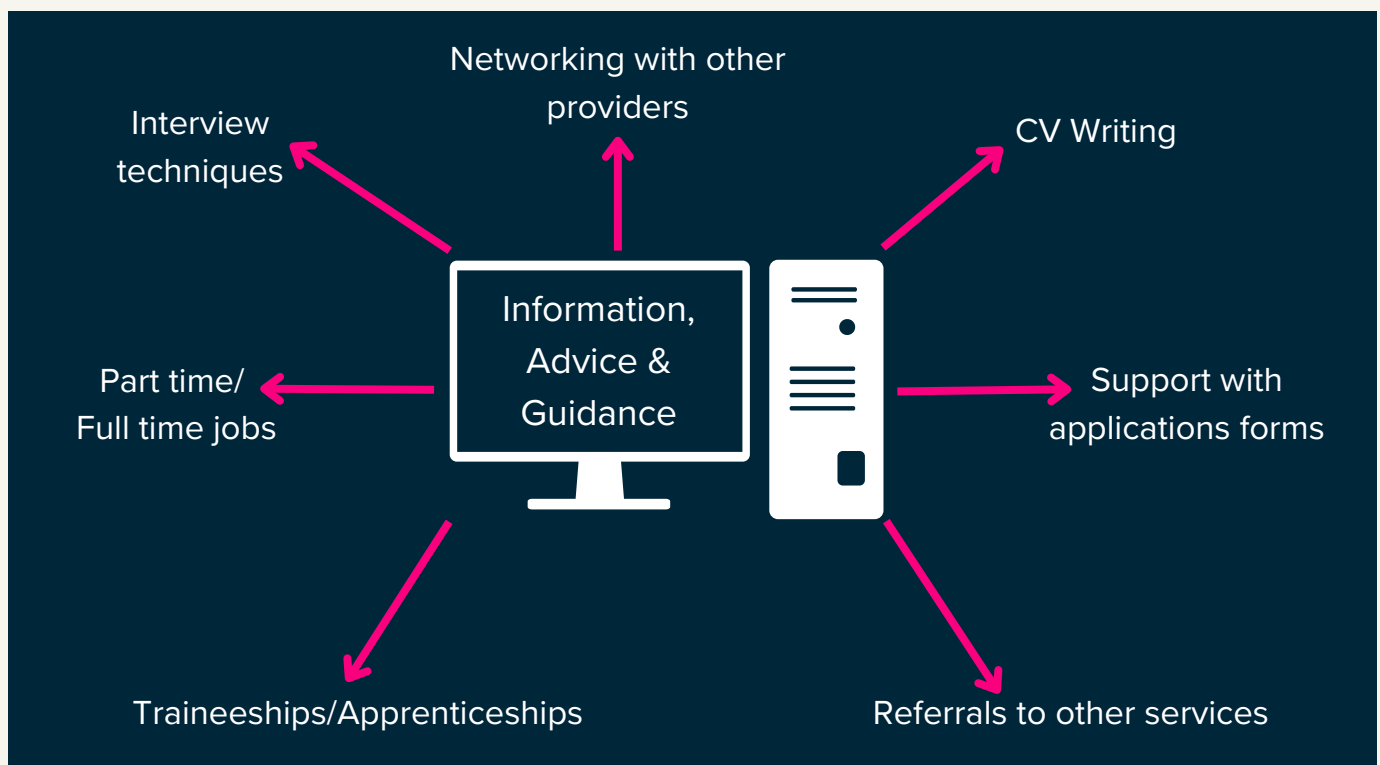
Networking with other providers

Interview techniques

CV Writing

Information, Advice & Guidance

Part time/ Full time jobs

Support with applications forms

Traineeships/Apprenticeships

Referrals to other services